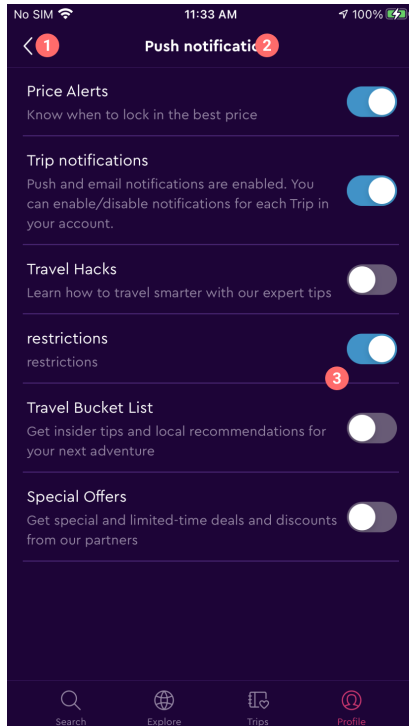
No SIM 11:33 AM 100%

< 1 Push notificatio 2

Price Alerts
Know when to lock in the best price

Trip notifications
Push and email notifications are enabled. You can enable/disable notifications for each Trip in your account.

Travel Hacks
Learn how to travel smarter with our expert tips

restrictions
restrictions

3

Travel Bucket List
Get insider tips and local recommendations for your next adventure

Special Offers
Get special and limited-time deals and discounts from our partners

Search Explore Trips Profile